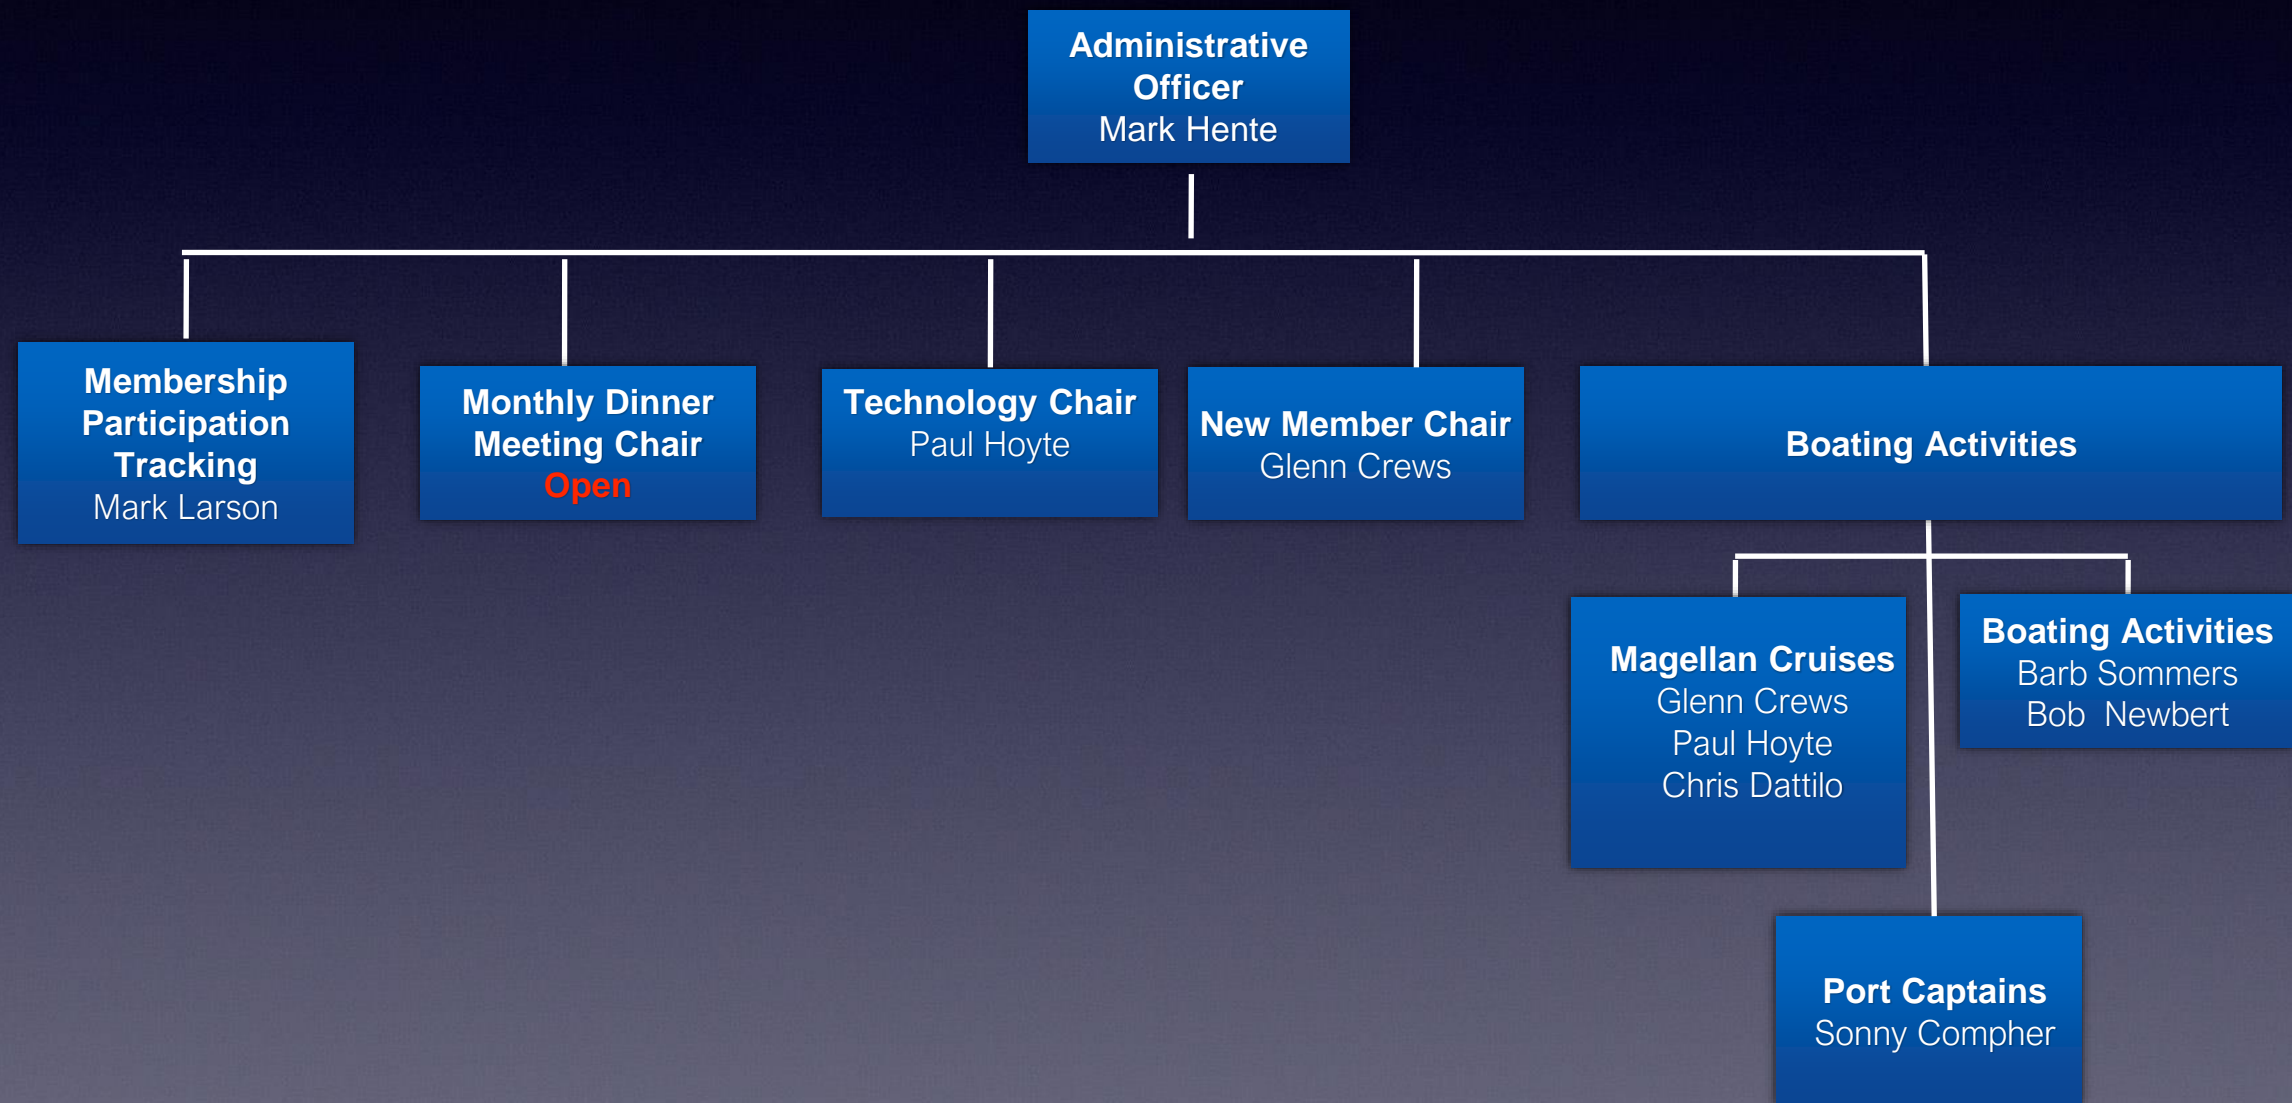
Administrative Officer
Mark Hente

Membership Participation Tracking
Mark Larson

Monthly Dinner Meeting Chair
Open

Technology Chair
Paul Hoyte

New Member Chair
Glenn Crews

Boating Activities

Magellan Cruises
Glenn Crews
Paul Hoyte
Chris Dattilo

Boating Activities
Barb Sommers
Bob Newbert

Port Captains
Sonny Compher